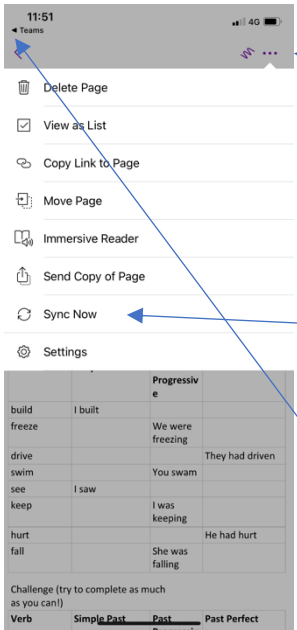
11:51
4G
◂ Teams

Delete Page
View as List
Copy Link to Page
Move Page
Immersive Reader
Send Copy of Page
Sync Now
Settings

| | | Progressive | |
|---|---|---|---|
| build | I built | | |
| freeze | | We were freezing | |
| drive | | | They had driven |
| swim | | You swam | |
| see | I saw | | |
| keep | | I was keeping | |
| hurt | | | He had hurt |
| fall | | She was falling | |

Challenge (try to complete as much as you can!)

| Verb | Simple Past | Past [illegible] | Past Perfect |
|---|---|---|---|